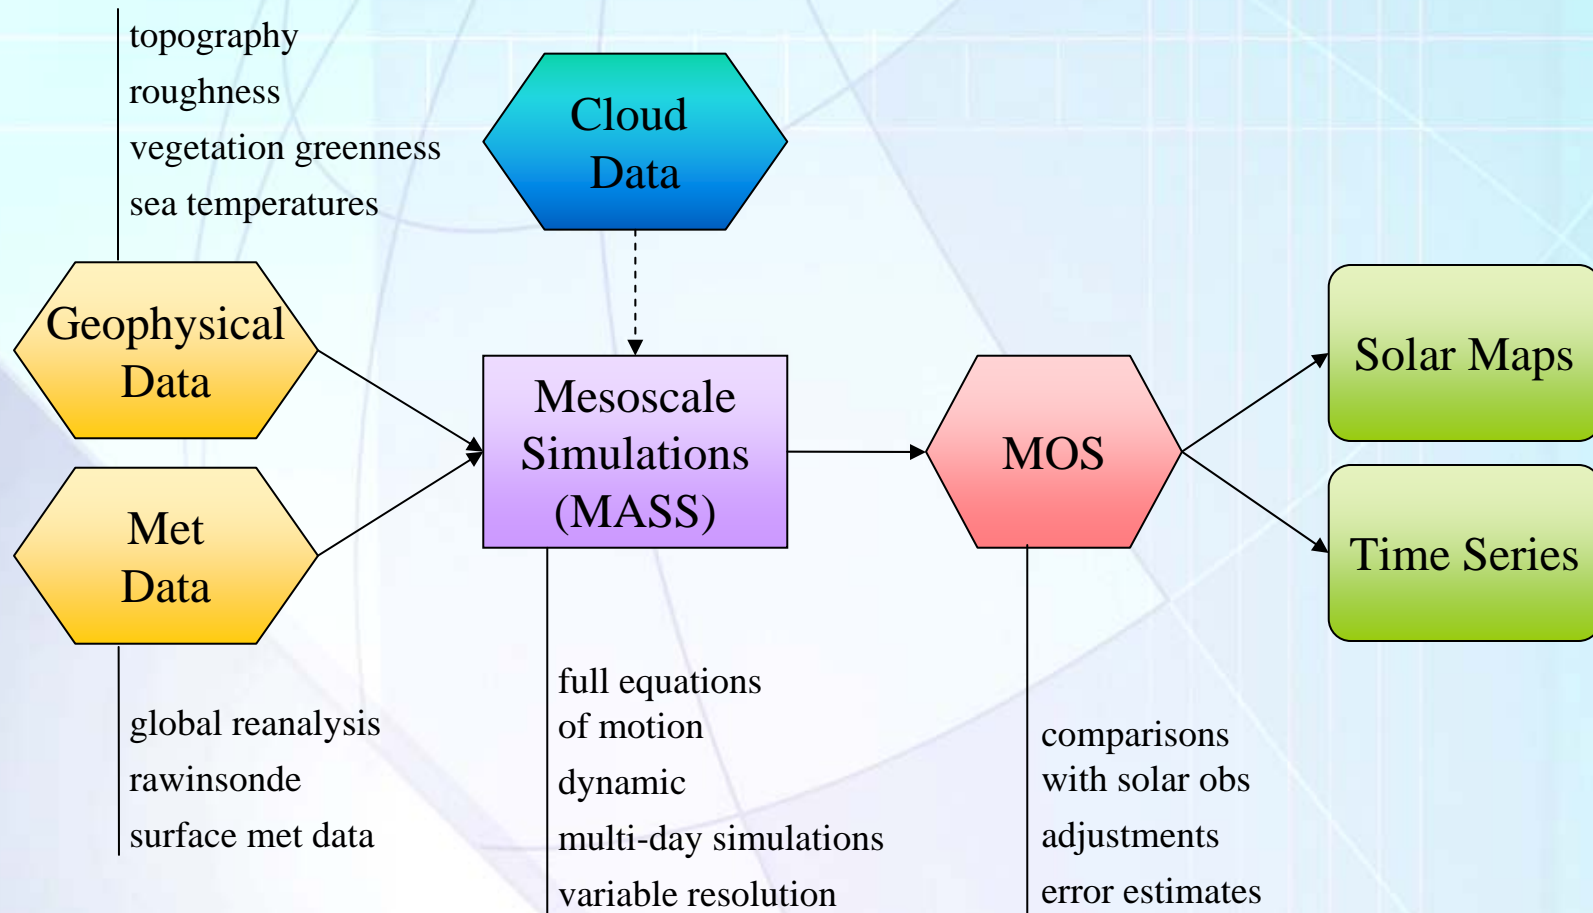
topography
roughness
vegetation greenness
sea temperatures

Cloud Data

Geophysical Data

Met Data

Mesoscale Simulations (MASS)

MOS

Solar Maps

Time Series

global reanalysis
rawinsonde
surface met data

full equations of motion
dynamic
multi-day simulations
variable resolution

comparisons with solar obs
adjustments
error estimates